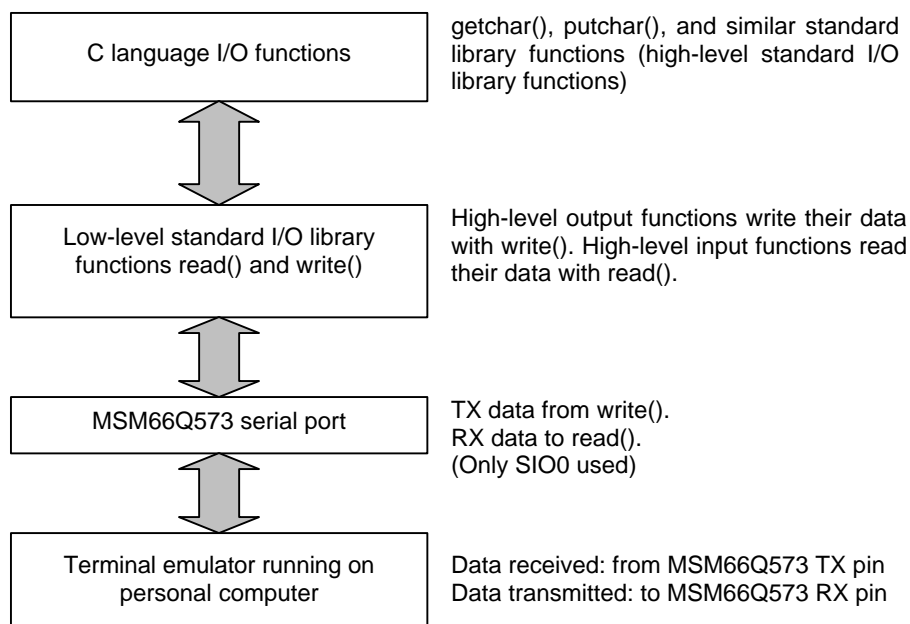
C language I/O functions

getchar(), putchar(), and similar standard library functions (high-level standard I/O library functions)

Low-level standard I/O library functions read() and write()

High-level output functions write their data with write(). High-level input functions read their data with read().

MSM66Q573 serial port

TX data from write().
RX data to read().
(Only SIO0 used)

Terminal emulator running on personal computer

Data received: from MSM66Q573 TX pin
Data transmitted: to MSM66Q573 RX pin